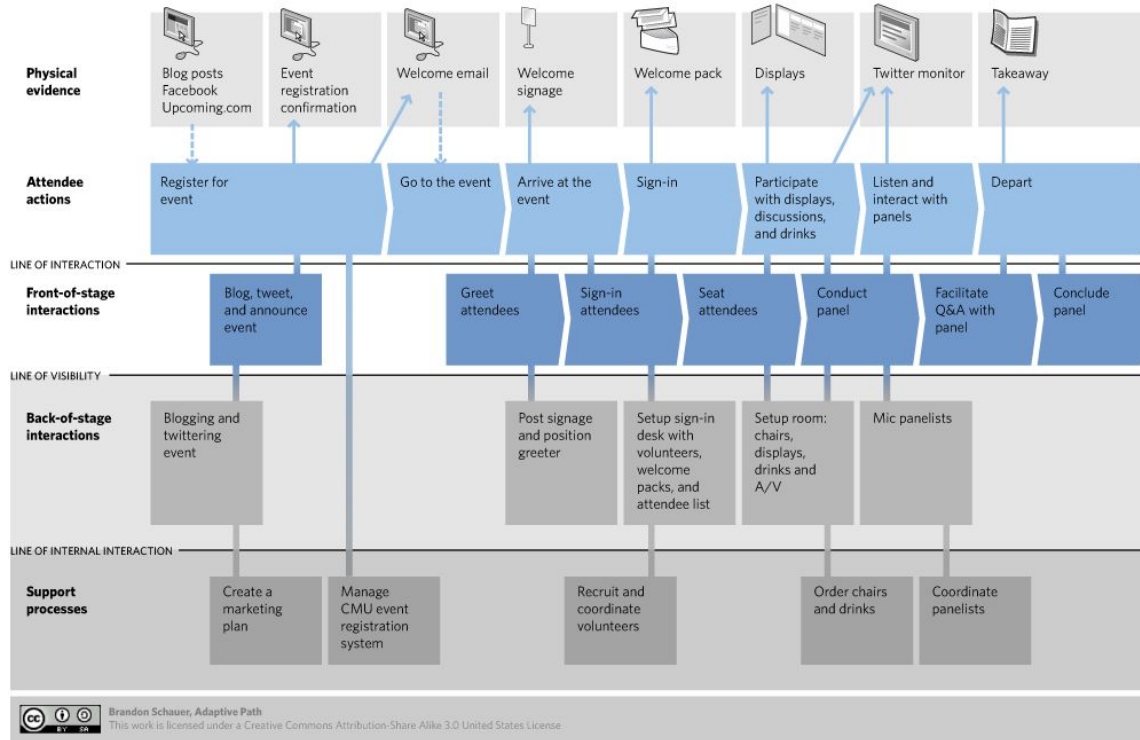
Physical evidence

Blog posts
Facebook
Upcoming.com

Event registration confirmation

Welcome email

Welcome signage

Welcome pack

Displays

Twitter monitor

Takeaway

Attendee actions

Register for event

Go to the event

Arrive at the event

Sign-in

Participate with displays, discussions, and drinks

Listen and interact with panels

Depart

LINE OF INTERACTION

Front-of-stage interactions

Blog, tweet, and announce event

Greet attendees

Sign-in attendees

Seat attendees

Conduct panel

Facilitate Q&A with panel

Conclude panel

LINE OF VISIBILITY

Back-of-stage interactions

Blogging and twittering event

Post signage and position greeter

Setup sign-in desk with volunteers, welcome packs, and attendee list

Setup room: chairs, displays, drinks and A/V

Mic panelists

LINE OF INTERNAL INTERACTION

Support processes

Create a marketing plan

Manage CMU event registration system

Recruit and coordinate volunteers

Order chairs and drinks

Coordinate panelists

cc BY SA

Brandon Schauer, Adaptive Path
This work is licensed under a Creative Commons Attribution-Share Alike 3.0 United States License